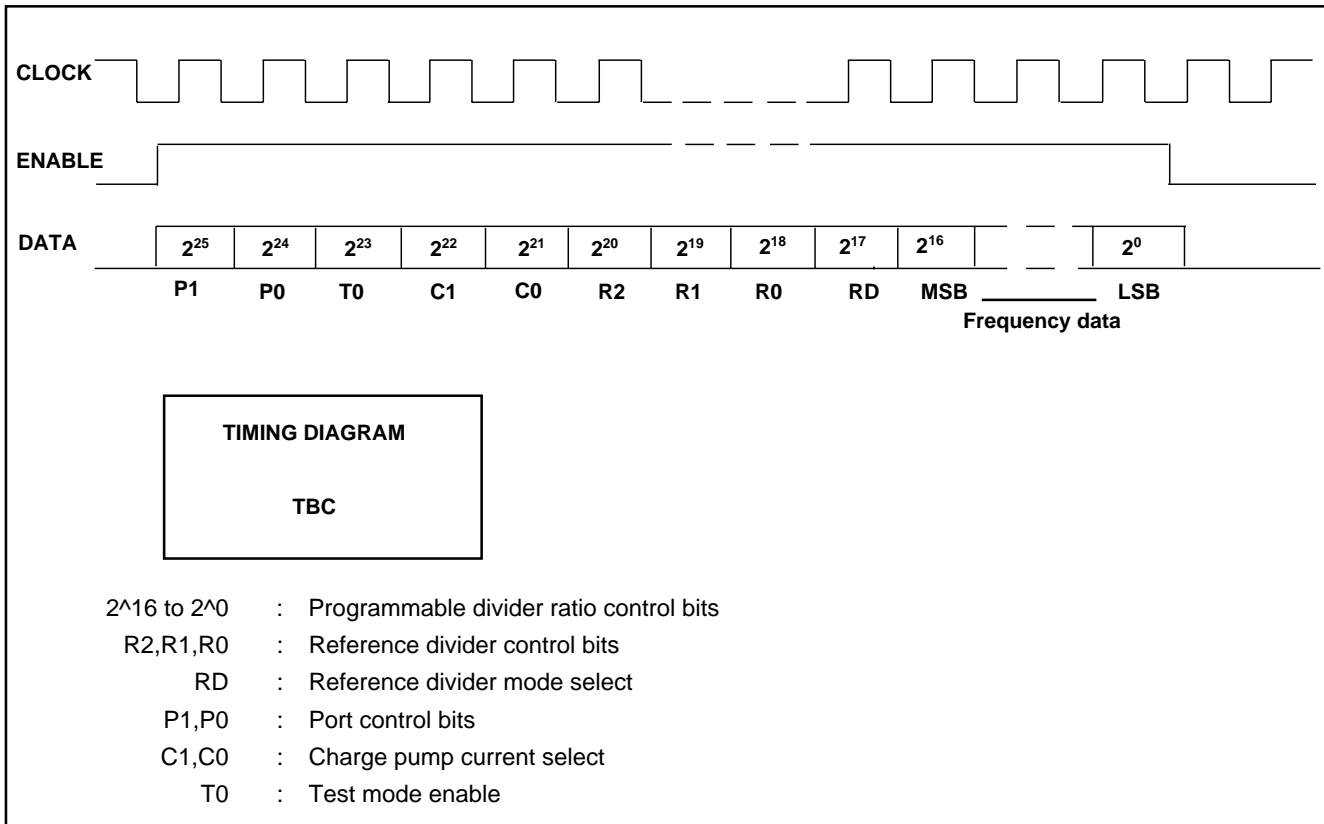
CLOCK

ENABLE

DATA

| $2^{25}$ | $2^{24}$ | $2^{23}$ | $2^{22}$ | $2^{21}$ | $2^{20}$ | $2^{19}$ | $2^{18}$ | $2^{17}$ | $2^{16}$ | | $2^{0}$ |
|---|---|---|---|---|---|---|---|---|---|---|---|
| P1 | P0 | T0 | C1 | C0 | R2 | R1 | R0 | RD | MSB | | LSB |

Frequency data

TIMING DIAGRAM

TBC

2^16 to 2^0 : Programmable divider ratio control bits
R2,R1,R0 : Reference divider control bits
RD : Reference divider mode select
P1,P0 : Port control bits
C1,C0 : Charge pump current select
T0 : Test mode enable